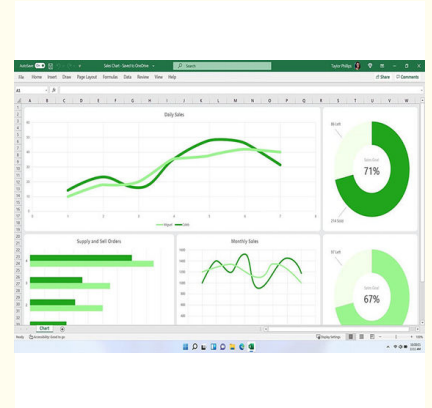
AutoSave On Sales Chart - Saved to OneDrive Search Taylor Phillips

File Home Insert Draw Page Layout Formulas Data Review View Help Share Comments

A1

A B C D E F G H I J K L M N O P Q R S T U V W

Daily Sales

0 1 2 3 4 5 6 7 8

Project Sold

Supply and Sell Orders

Monthly Sales

71%

67%

Chart

Ready Accessibility: Good to go Display Settings